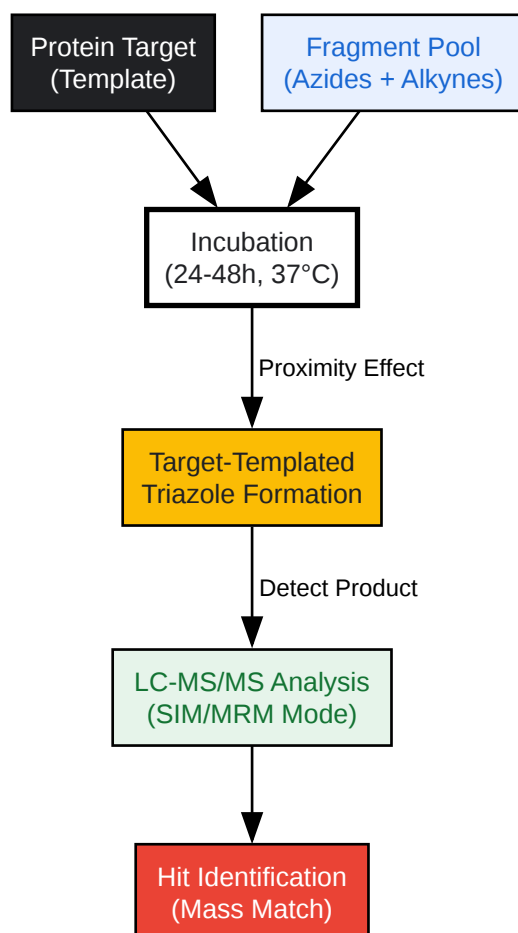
Protein Target
(Template)

Fragment Pool
(Azides + Alkynes)

Incubation
(24-48h, 37°C)

Proximity Effect

Target-Templated
Triazole Formation

Detect Product

LC-MS/MS Analysis
(SIM/MRM Mode)

Hit Identification
(Mass Match)